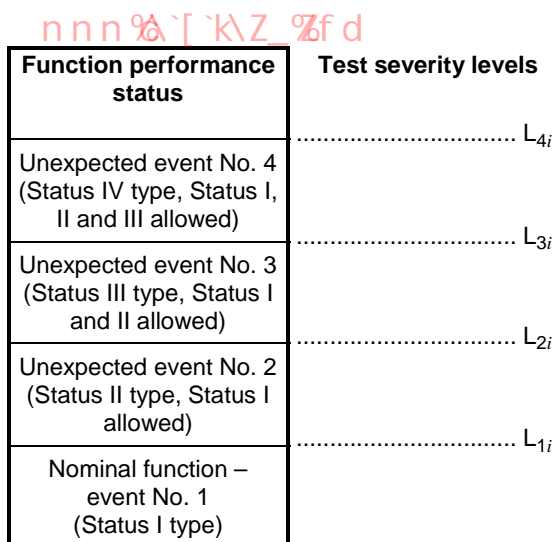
nnn%\`[`k\Z_%fd

| Function performance status | Test severity levels |
|---|---|
| | ............................ $L_{4i}$ |
| Unexpected event No. 4 (Status IV type, Status I, II and III allowed) | |
| | ............................ $L_{3i}$ |
| Unexpected event No. 3 (Status III type, Status I and II allowed) | |
| | ............................ $L_{2i}$ |
| Unexpected event No. 2 (Status II type, Status I allowed) | |
| | ............................ $L_{1i}$ |
| Nominal function – event No. 1 (Status I type) | |